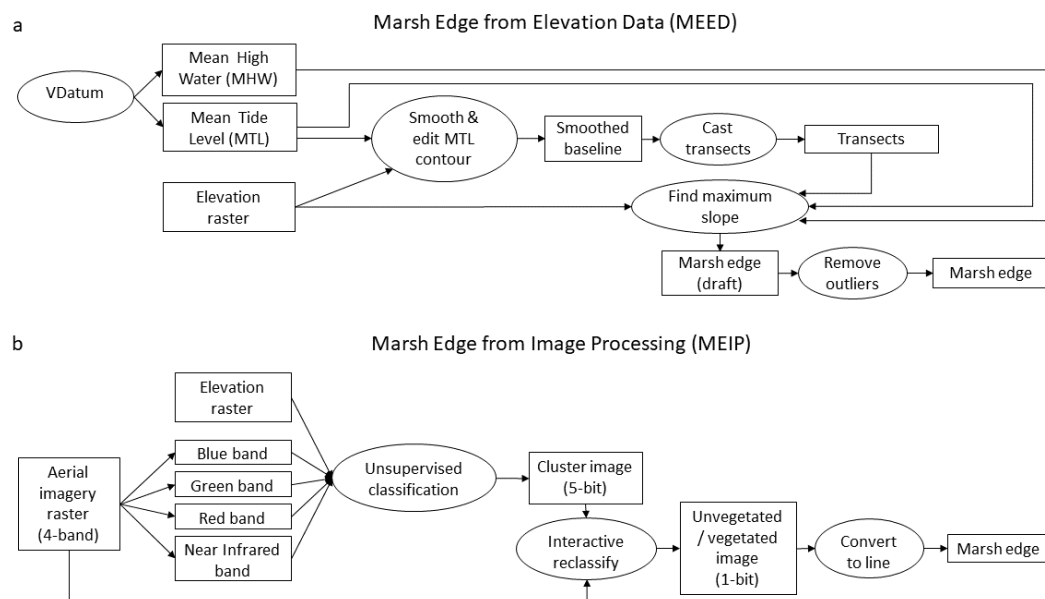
a

Marsh Edge from Elevation Data (MEED)

VDatum

Mean High Water (MHW)

Mean Tide Level (MTL)

Smooth & edit MTL contour

Smoothed baseline

Cast transects

Transects

Elevation raster

Find maximum slope

Marsh edge (draft)

Remove outliers

Marsh edge

b

Marsh Edge from Image Processing (MEIP)

Elevation raster

Aerial imagery raster (4-band)

Blue band

Green band

Red band

Near Infrared band

Unsupervised classification

Cluster image (5-bit)

Interactive reclassify

Unvegetated / vegetated image (1-bit)

Convert to line

Marsh edge